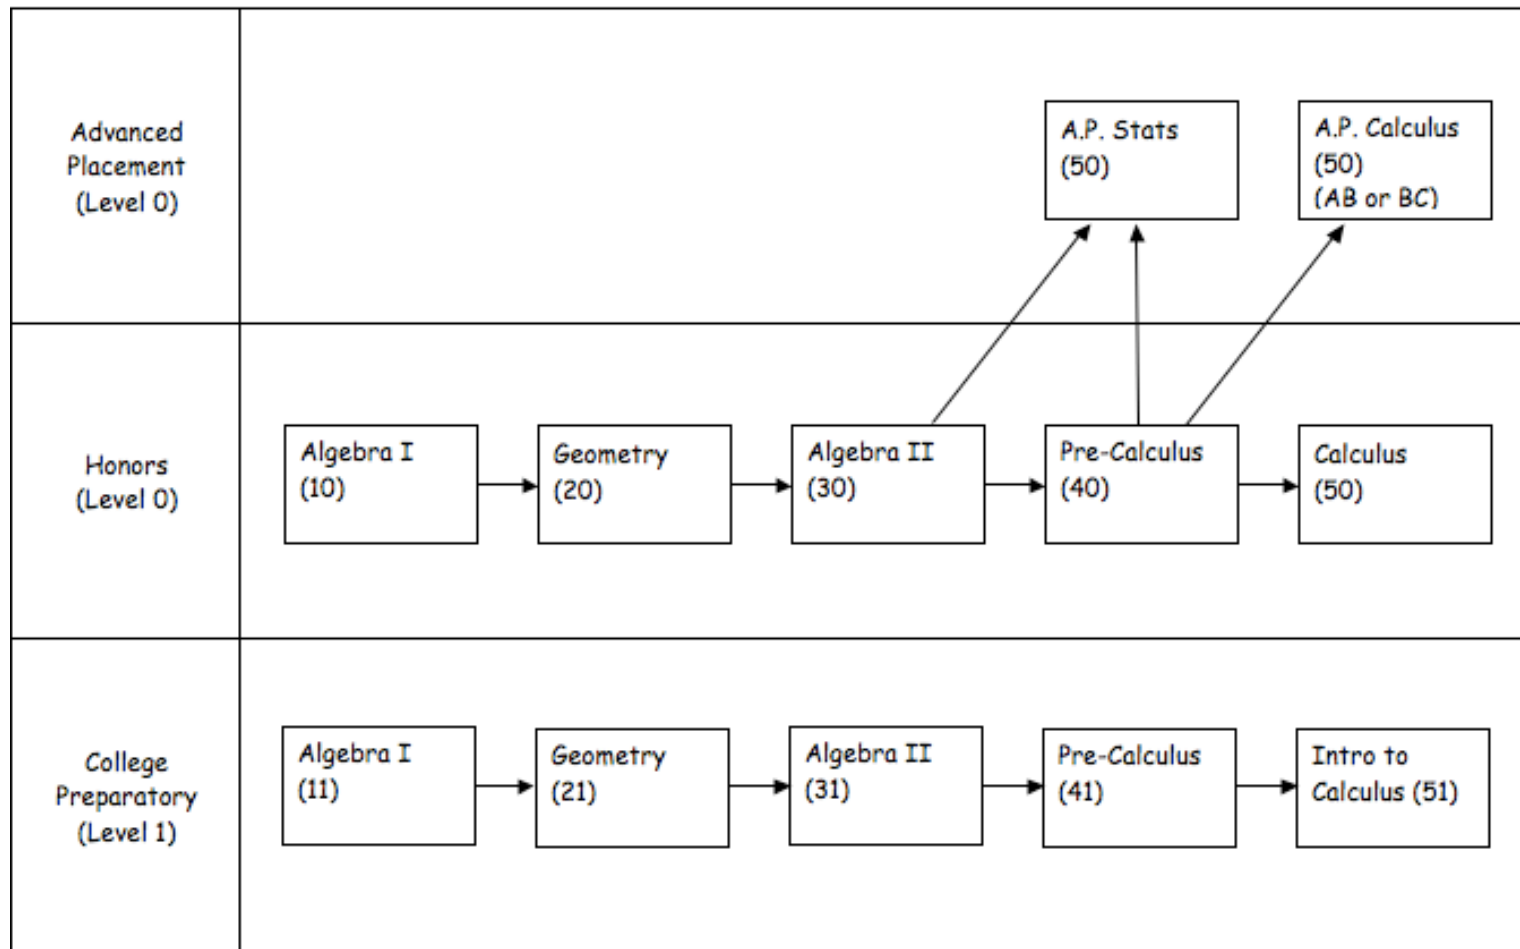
Advanced Placement (Level 0)

A.P. Stats (50)

A.P. Calculus (50) (AB or BC)

Honors (Level 0)

Algebra I (10)

Geometry (20)

Algebra II (30)

Pre-Calculus (40)

Calculus (50)

College Preparatory (Level 1)

Algebra I (11)

Geometry (21)

Algebra II (31)

Pre-Calculus (41)

Intro to Calculus (51)